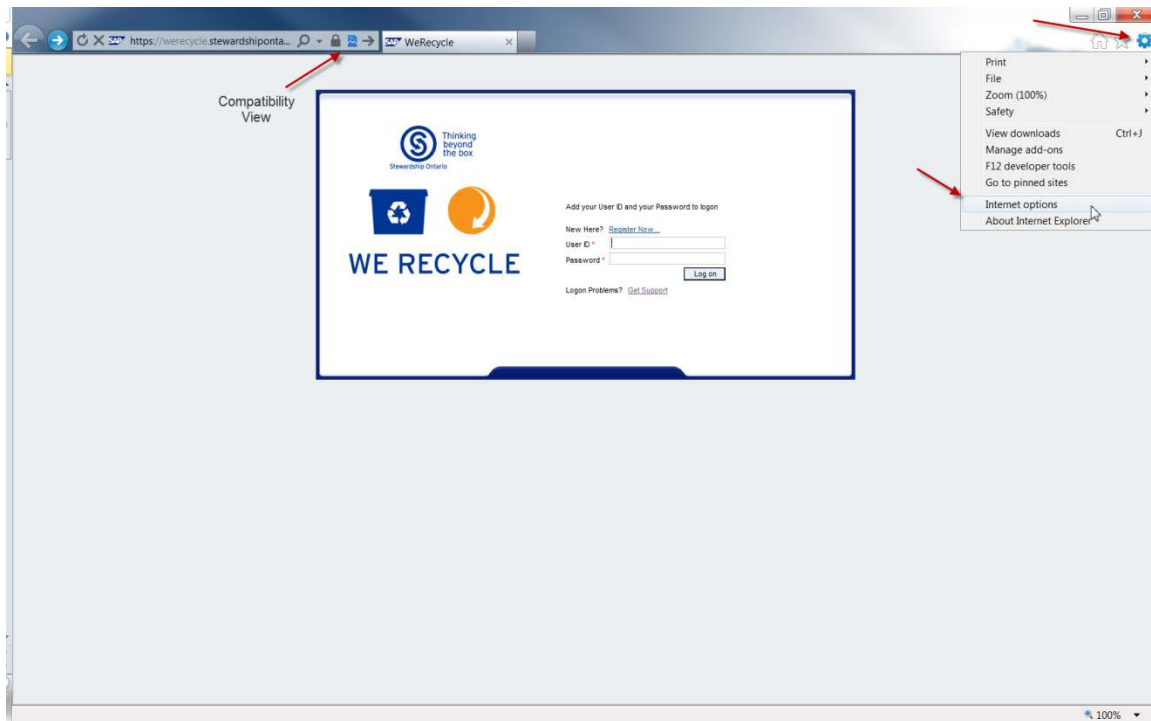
https://werecycle.stewardshiponta...
WeRecycle

Compatibility View

Thinking beyond the box
Stewardship Ontario

WE RECYCLE

Add your User ID and your Password to logon

New Here? Register Now...
User ID *
Password *
Log on

Logon Problems? Get Support

Print
File
Zoom (100%)
Safety
View downloads Ctrl+J
Manage add-ons
F12 developer tools
Go to pinned sites
Internet options
About Internet Explorer

100%